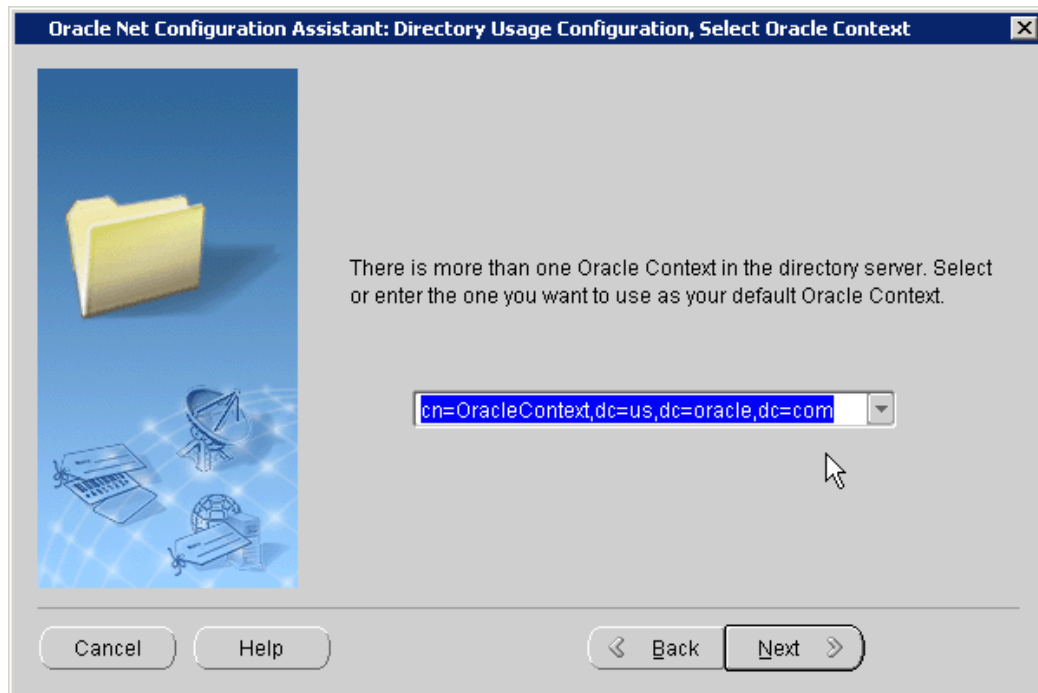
Oracle Net Configuration Assistant: Directory Usage Configuration, Select Oracle Context

There is more than one Oracle Context in the directory server. Select or enter the one you want to use as your default Oracle Context.

cn=OracleContext,dc=us,dc=oracle,dc=com

Cancel

Help

Back

Next